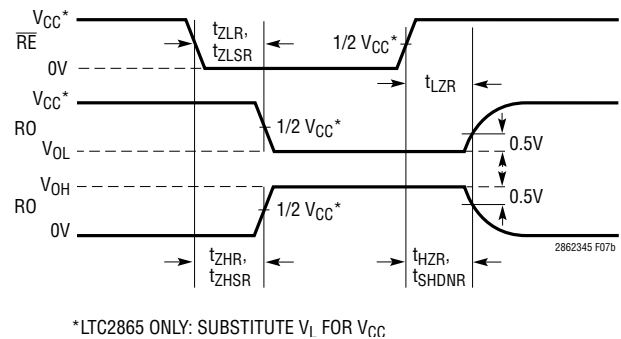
$V_{CC}$*
$\overline{RE}$
0V
$t_{ZLR}$,
$t_{ZLSR}$
1/2 $V_{CC}$*
$t_{LZR}$
$V_{CC}$*
RO
1/2 $V_{CC}$*
$V_{OL}$
0.5V
$V_{OH}$
0.5V
RO
1/2 $V_{CC}$*
0V
2862345 F07b
$t_{ZHR}$,
$t_{ZHSR}$
$t_{HZR}$,
$t_{SHDNR}$

*LTC2865 ONLY: SUBSTITUTE $V_L$ FOR $V_{CC}$